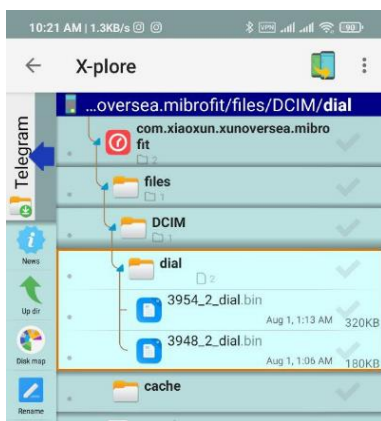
10:21 AM | 1.3KB/s

X-plore

...oversea.mibrofit/files/DCIM/dial

Telegram

com.xiaoxun.xunoversea.mibrofit
2

files
1

DCIM
1

News

dial
2

Up dir

3954_2_dial.bin
Aug 1, 1:13 AM 320KB

Disk map

3948_2_dial.bin
Aug 1, 1:06 AM 180KB

Rename

cache